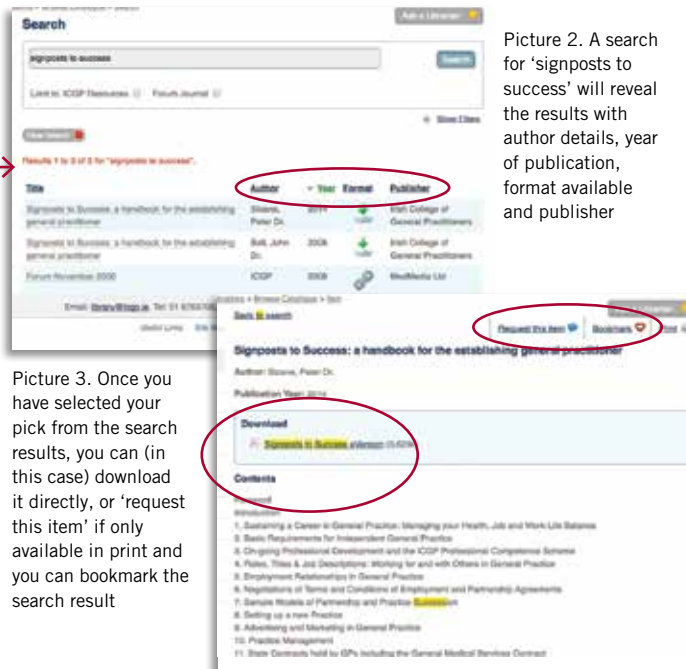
Search

Ask a Librarian

signposts to success

Search

Limit to: ICGP Resources Forum Journal

Show Cites

Results 1 to 3 of 3 for "signposts to success".

| Title | Author | Year | Format | Publisher |
|---|---|---|---|---|
| Signposts to Success: a handbook for the establishing general practitioner | Sloane, Peter Dr. | 2011 | | Irish College of General Practitioners |
| Signposts to Success: a handbook for the establishing general practitioner | Bell, John Dr. | 2008 | | Irish College of General Practitioners |
| Forum November 2008 | ICGP | 2008 | | MedMedia Ltd |

Email: library@icgp.ie Tel: 01 6763705

Useful Links

Picture 2. A search for 'signposts to success' will reveal the results with author details, year of publication, format available and publisher

Back to search

Request this item Bookmark Print

Signposts to Success: a handbook for the establishing general practitioner

Author: Sloane, Peter Dr.

Publication Year: 2011

Download

Signposts to Success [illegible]

Contents

Foreword
Introduction
1. Sustaining a Career in General Practice: Managing your Health, Job and Work-Life Balance
2. Basic Requirements for Independent General Practice
3. On-going Professional Development and the ICGP Professional Competence Scheme
4. Roles, Titles & Job Descriptions: Working for and with Others in General Practice
5. Employment Relationships in General Practice
6. Negotiations of Terms and Conditions of Employment and Partnership Agreements
7. Sample Models of Partnership and Practice Succession
8. Setting up a new Practice
9. Advertising and Marketing in General Practice
10. Practice Management
11. State Contracts held by GPs including the General Medical Services Contract

Picture 3. Once you have selected your pick from the search results, you can (in this case) download it directly, or 'request this item' if only available in print and you can bookmark the search result